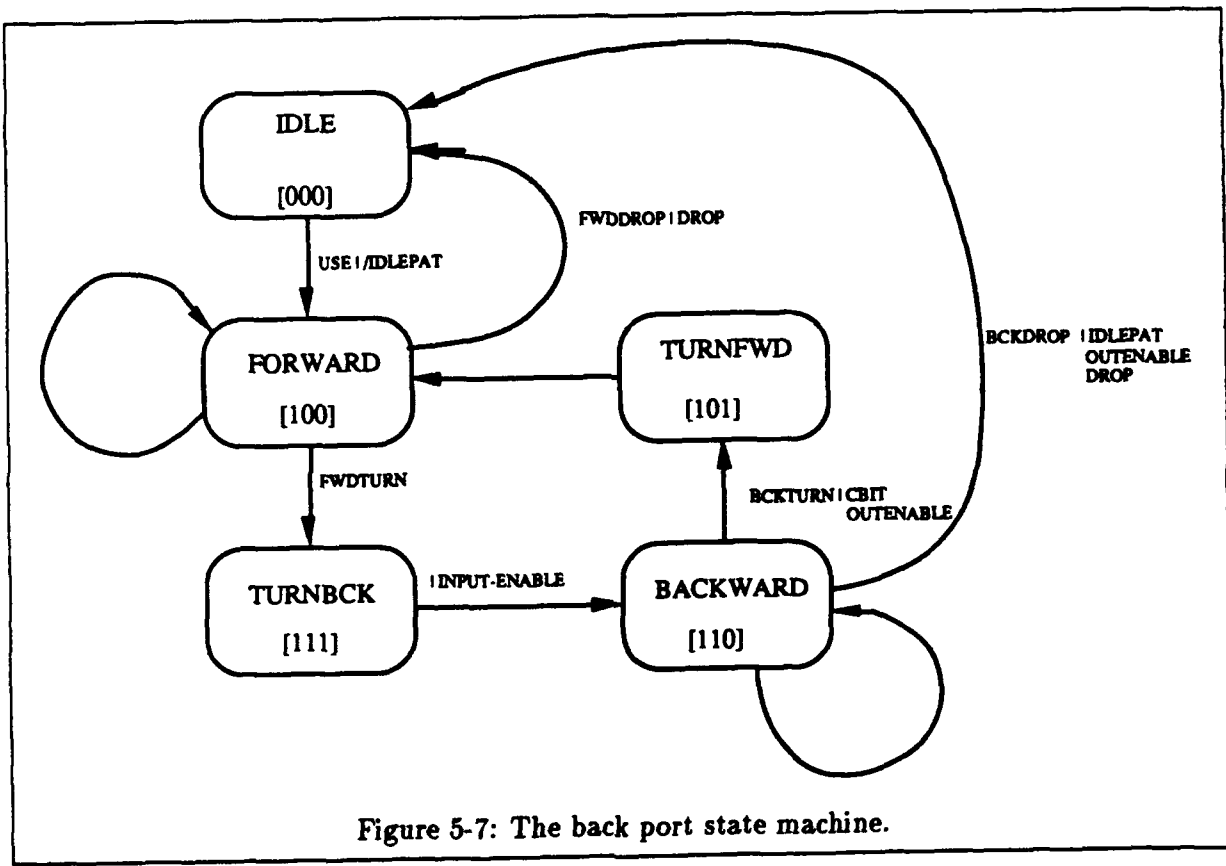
IDLE
[000]

USE | /IDLEPAT

FWDDROP | DROP

FORWARD
[100]

TURNFWD
[101]

BCKDROP | IDLEPAT OUTENABLE DROP

FWDTURN

BCKTURN | CBIT OUTENABLE

TURNBCK
[111]

| INPUT-ENABLE

BACKWARD
[110]

Figure 5-7: The back port state machine.